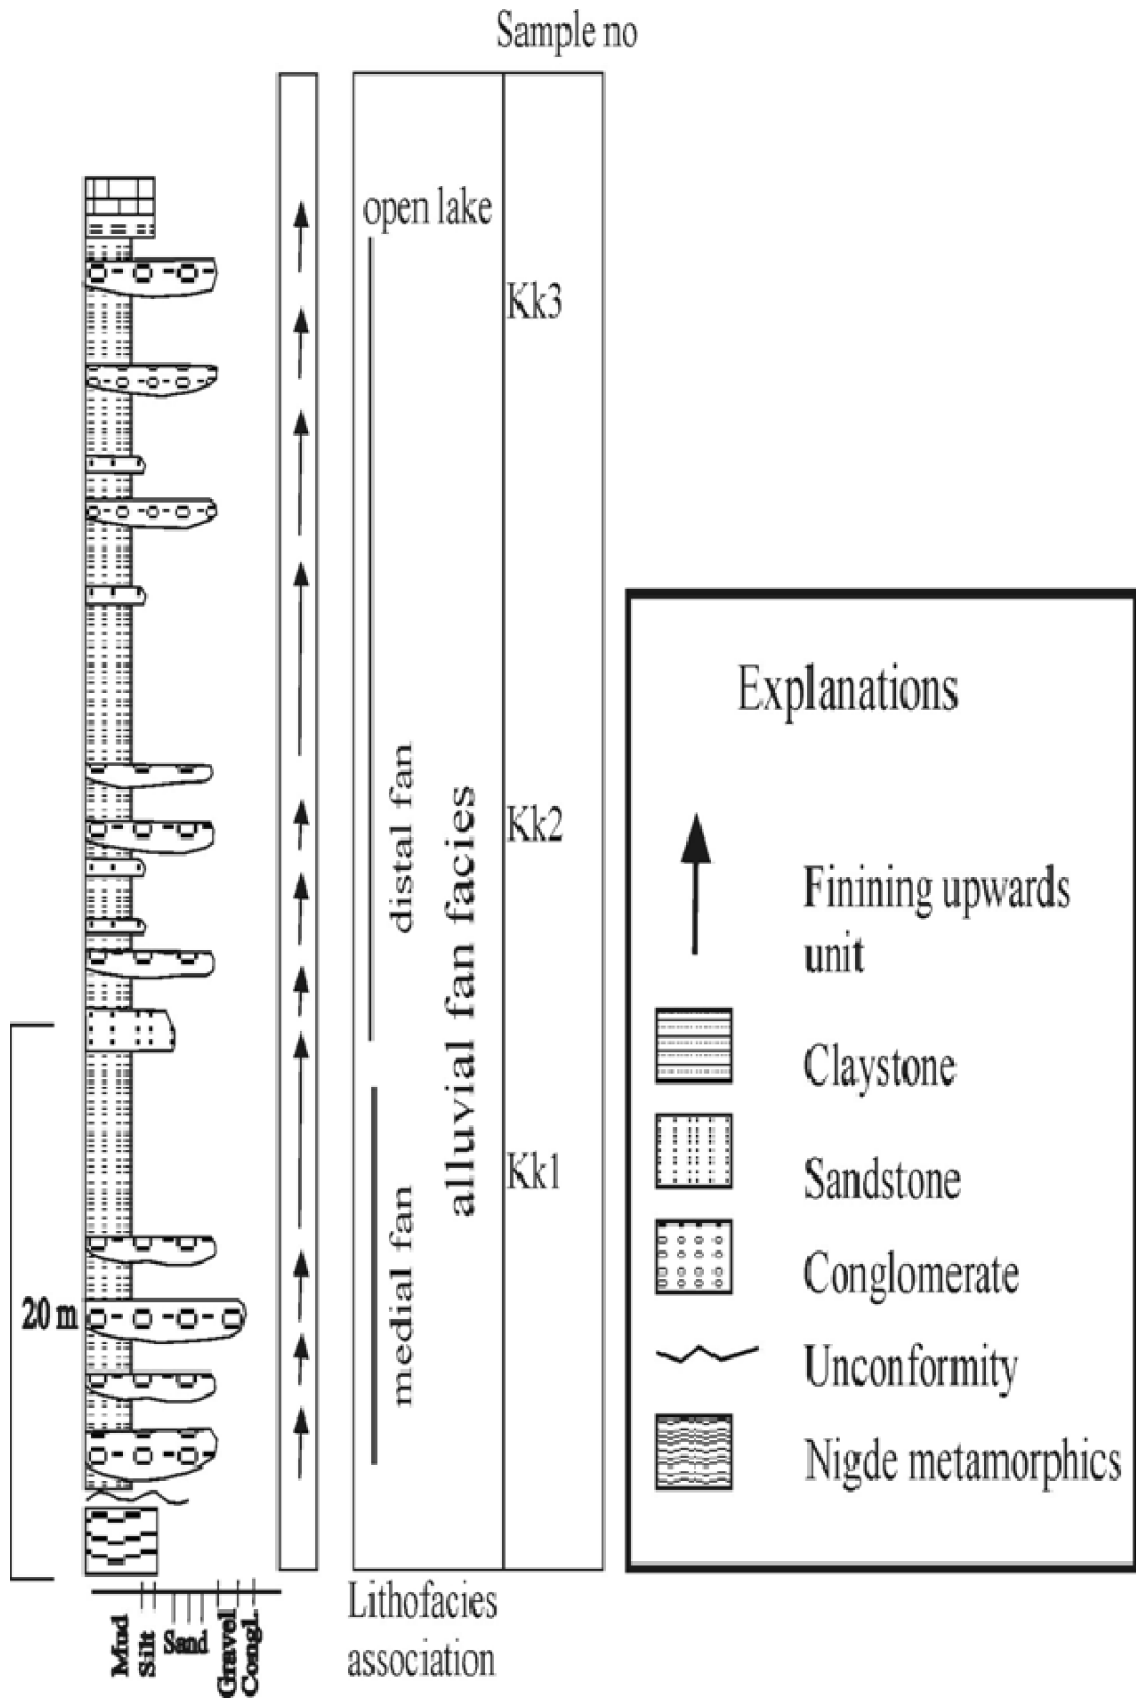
Sample no

open lake

Kk3

distal fan

alluvial fan facies

Kk2

medial fan

Kk1

20 m

Mud Silt Sand Gravel Congl.

Lithofacies association

Explanations

Finining upwards unit

Claystone

Sandstone

Conglomerate

Unconformity

Nigde metamorphics